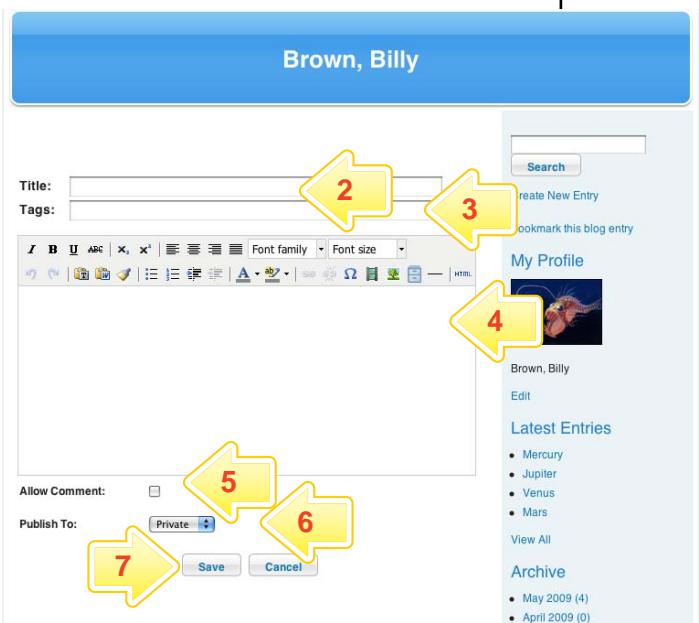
Brown, Billy

Title:
Tags:

2
3

B I U ABC x₂ x² Font family Font size
Ω HTML

4

Allow Comment:
5
Publish To: Private
6
7
Save Cancel

Search
Create New Entry
Bookmark this blog entry

My Profile
Brown, Billy
Edit

Latest Entries
- Mercury
- Jupiter
- Venus
- Mars

View All

Archive
- May 2009 (4)
- April 2009 (0)